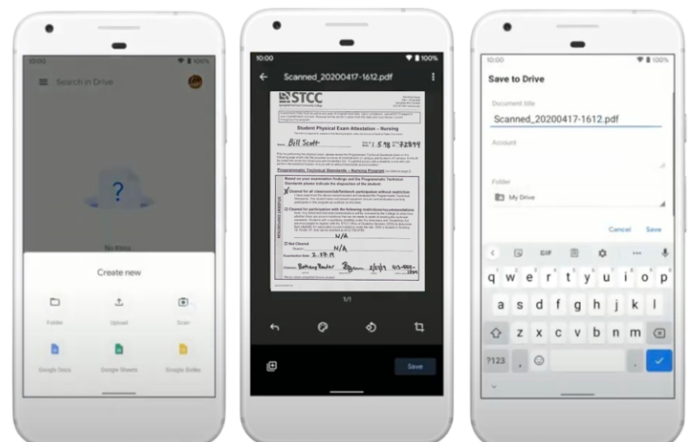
10:00

100%

Search in Drive

No items

Create new

Folder

Upload

Scan

Google Docs

Google Sheets

Google Slides

10:00

100%

Scanned_20200417-1612.pdf

STCC

Student Physical Exam Attestation - Nursing

Bill Scott

N/A

N/A

1/1

Save

10:00

100%

Save to Drive

Document title

Scanned_20200417-1612.pdf

Account

Folder

My Drive

Cancel

Save

GIF

q w e r t y u i o p

a s d f g h j k l

z x c v b n m

?123